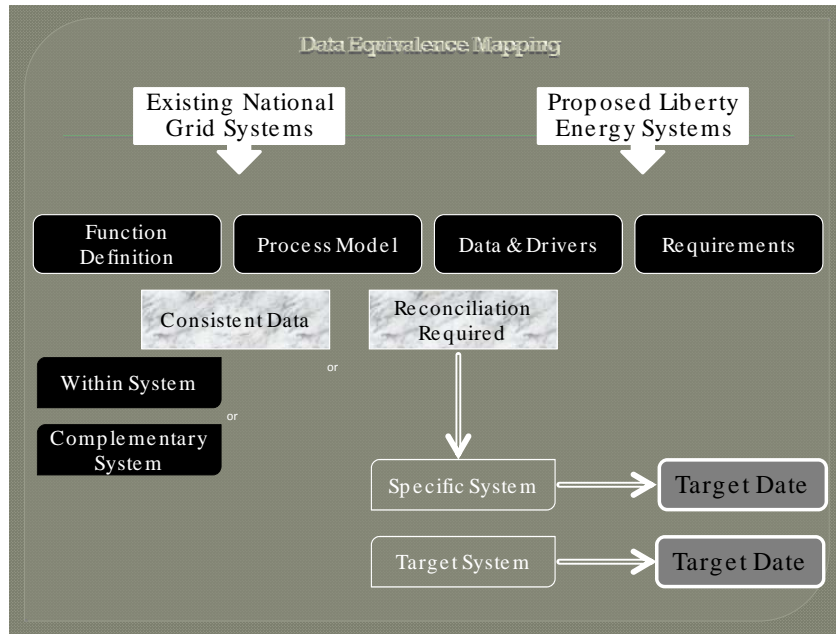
Data Equivalence Mapping

Existing National Grid Systems

Proposed Liberty Energy Systems

Function Definition

Process Model

Data & Drivers

Requirements

Consistent Data

Reconciliation Required

or

Within System

or

Complementary System

Specific System

Target Date

Target System

Target Date